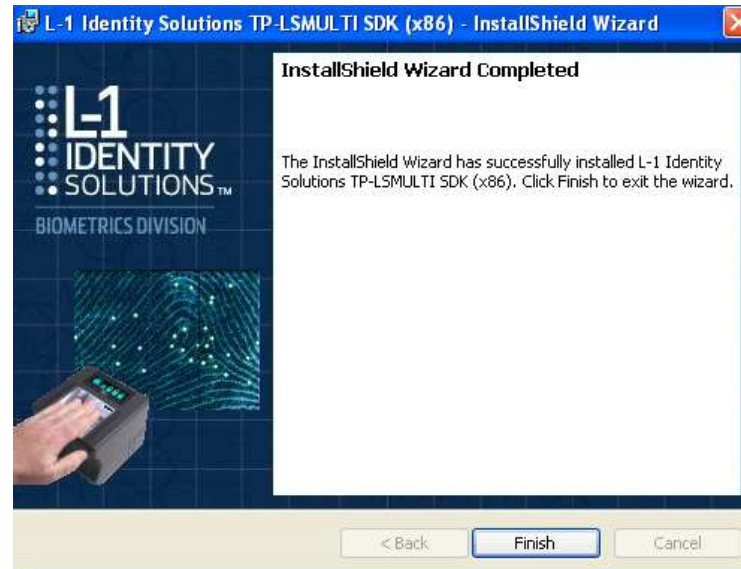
L-1 Identity Solutions TP-LSMULTI SDK (x86) - InstallShield Wizard

L-1 IDENTITY SOLUTIONS™

BIOMETRICS DIVISION

InstallShield Wizard Completed

The InstallShield Wizard has successfully installed L-1 Identity Solutions TP-LSMULTI SDK (x86). Click Finish to exit the wizard.

< Back

Finish

Cancel